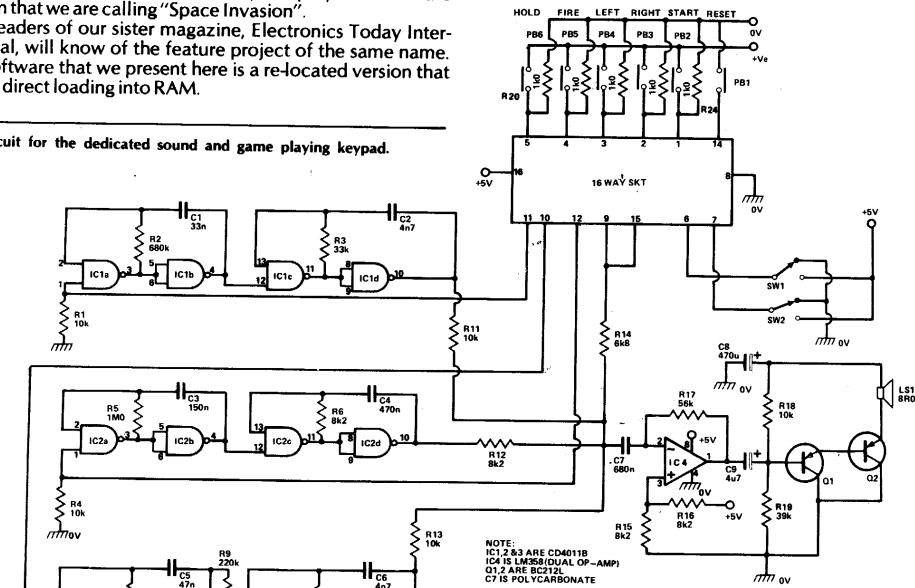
n that we are calling "Space Invasion".

eaders of our sister magazine, Electronics Today International, will know of the feature project of the same name. ftware that we present here is a re-located version that direct loading into RAM.

cuit for the dedicated sound and game playing keypad.

HOLD FIRE LEFT RIGHT START RESET
0V
+Ve
PB6 PB5 PB4 PB3 PB2
1k0 1k0 1k0 1k0 1k0
R20 R24 PB1
5 4 3 2 1 14
16
+5V
16 WAY SKT
8
0V
11 10 12 9 15 6 7
+5V
SW1
SW2
0V
C1 33n
R2 680k
C2 4n7
R3 33k
IC1a 3 5 IC1b 4 13 IC1c 11 12 8 IC1d 10 9
2 1 6
R1 10k
R11 10k
R14 6k8
C8 470u
0V
LS1 8R0
C3 150n
R5 1M0
C4 470n
R6 8k2
R17 56k
R18 10k
2 IC2a 3 5 IC2b 4 13 IC2c 11 12 8 IC2d 10 9
1 6
R12 8k2
C7 680n
2 8 +5V
IC4 1
3 4
C9 4u7
Q1 Q2
0V
R4 10k
0V
R16 8k2
+5V
R15 8k2
R19 39k
R13 10k
NOTE:
IC1,2 &3 ARE CD4011B
IC4 IS LM358(DUAL OP-AMP)
Q1,2 ARE BC212L
C7 IS POLYCARBONATE
R9 220k
C5 47n
C6 4n7
0V